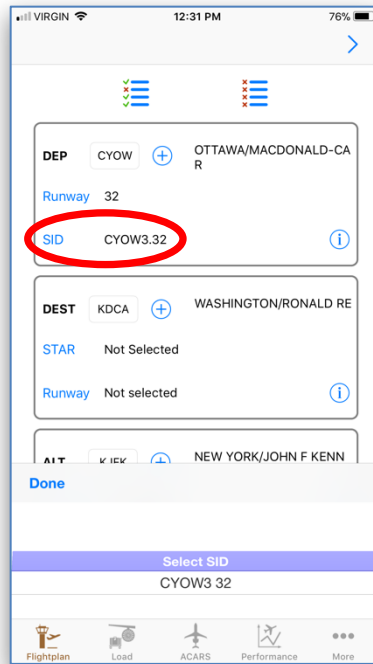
VIRGIN 12:31 PM 76%

DEP CYOW OTTAWA/MACDONALD-CAR

Runway 32

SID CYOW3.32

DEST KDCA WASHINGTON/RONALD RE

STAR Not Selected

Runway Not selected

ALT KJFK NEW YORK/JOHN F KENN

Done

Select SID

CYOW3 32

Flightplan Load ACARS Performance More